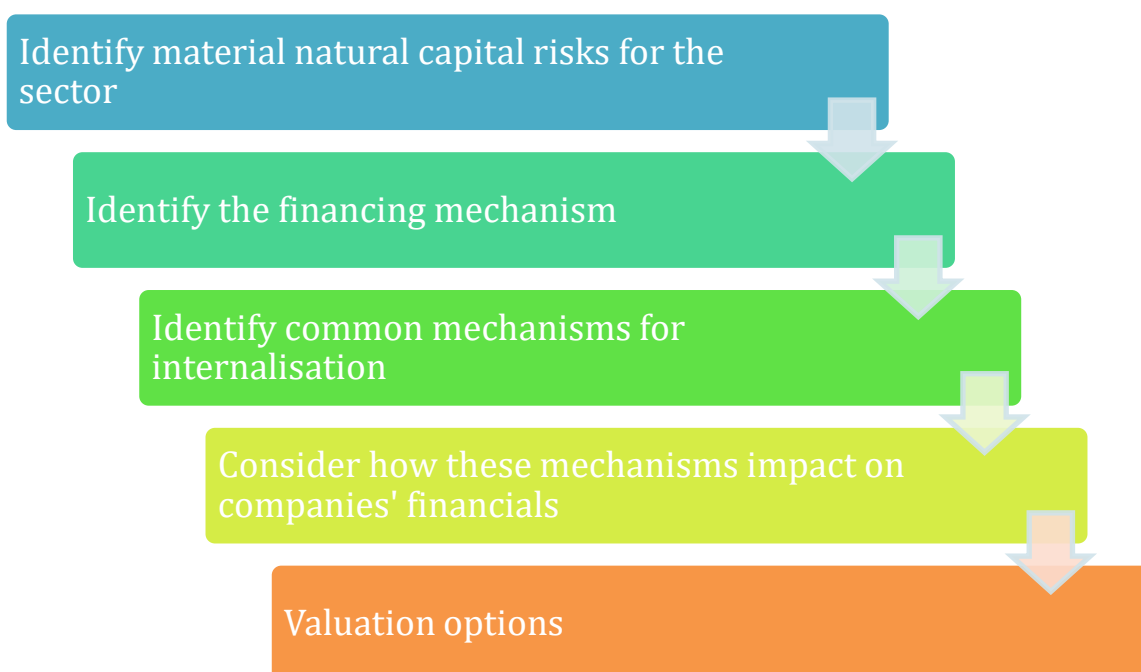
Identify material natural capital risks for the sector

Identify the financing mechanism

Identify common mechanisms for internalisation

Consider how these mechanisms impact on companies' financials

Valuation options